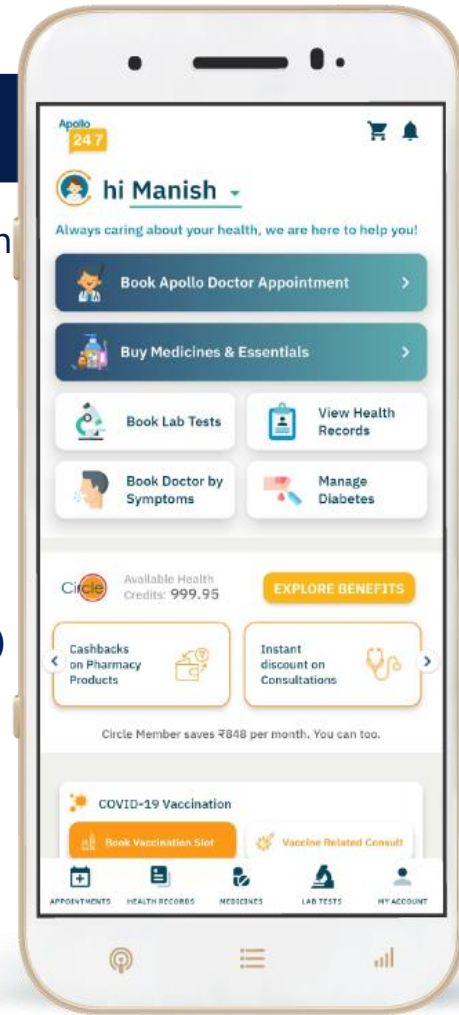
Apollo 247

hi Manish

Always caring about your health, we are here to help you!

Book Apollo Doctor Appointment

Buy Medicines & Essentials

Book Lab Tests

View Health Records

Book Doctor by Symptoms

Manage Diabetes

Circle

Available Health Credits: 999.95

EXPLORE BENEFITS

Cashbacks on Pharmacy Products

Instant discount on Consultations

Circle Member saves ₹848 per month. You can too.

COVID-19 Vaccination

Book Vaccination Slot

Vaccine Related Consult

APPOINTMENTS HEALTH RECORDS MEDICINES LAB TESTS MY ACCOUNT